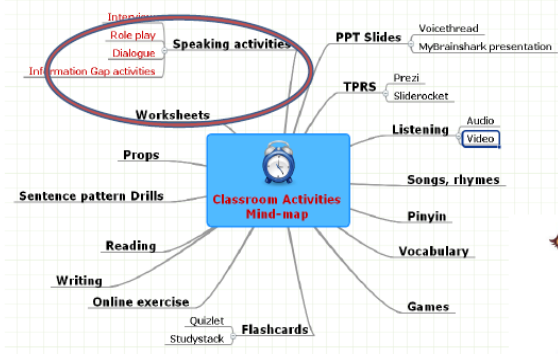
Interview
Role play
Dialogue
Information Gap activities
Speaking activities

PPT Slides
Voicethread
MyBrainshark presentation

TPRS
Prezi
Sliderocket

Worksheets

Listening
Audio
Video

Props

Classroom Activities
Mind-map

Songs, rhymes

Sentence pattern Drills

Pinyin

Reading

Vocabulary

Writing

Online exercise

Games

Quizlet
Studystack
Flashcards